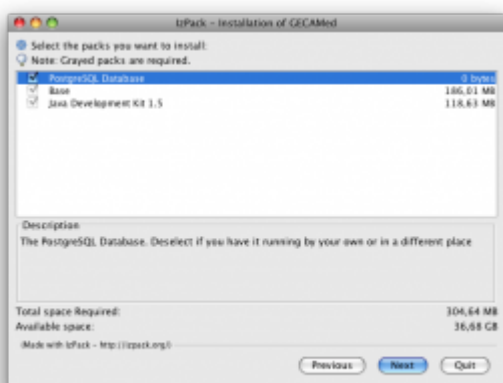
IzPack - Installation of GECAMed

Select the packs you want to install:
Note: Grayed packs are required.

| | | |
|---|---|---|
| ☑ | PostgreSQL Database | 0 bytes |
| ☑ | Base | 186,01 MB |
| ☑ | Java Development Kit 1.5 | 118,63 MB |

Description
The PostgreSQL Database. Deselect if you have it running by your own or in a different place

Total space Required: 304,64 MB
Available space: 36,68 GB

(Made with IzPack - http://izpack.org/)

Previous Next Quit